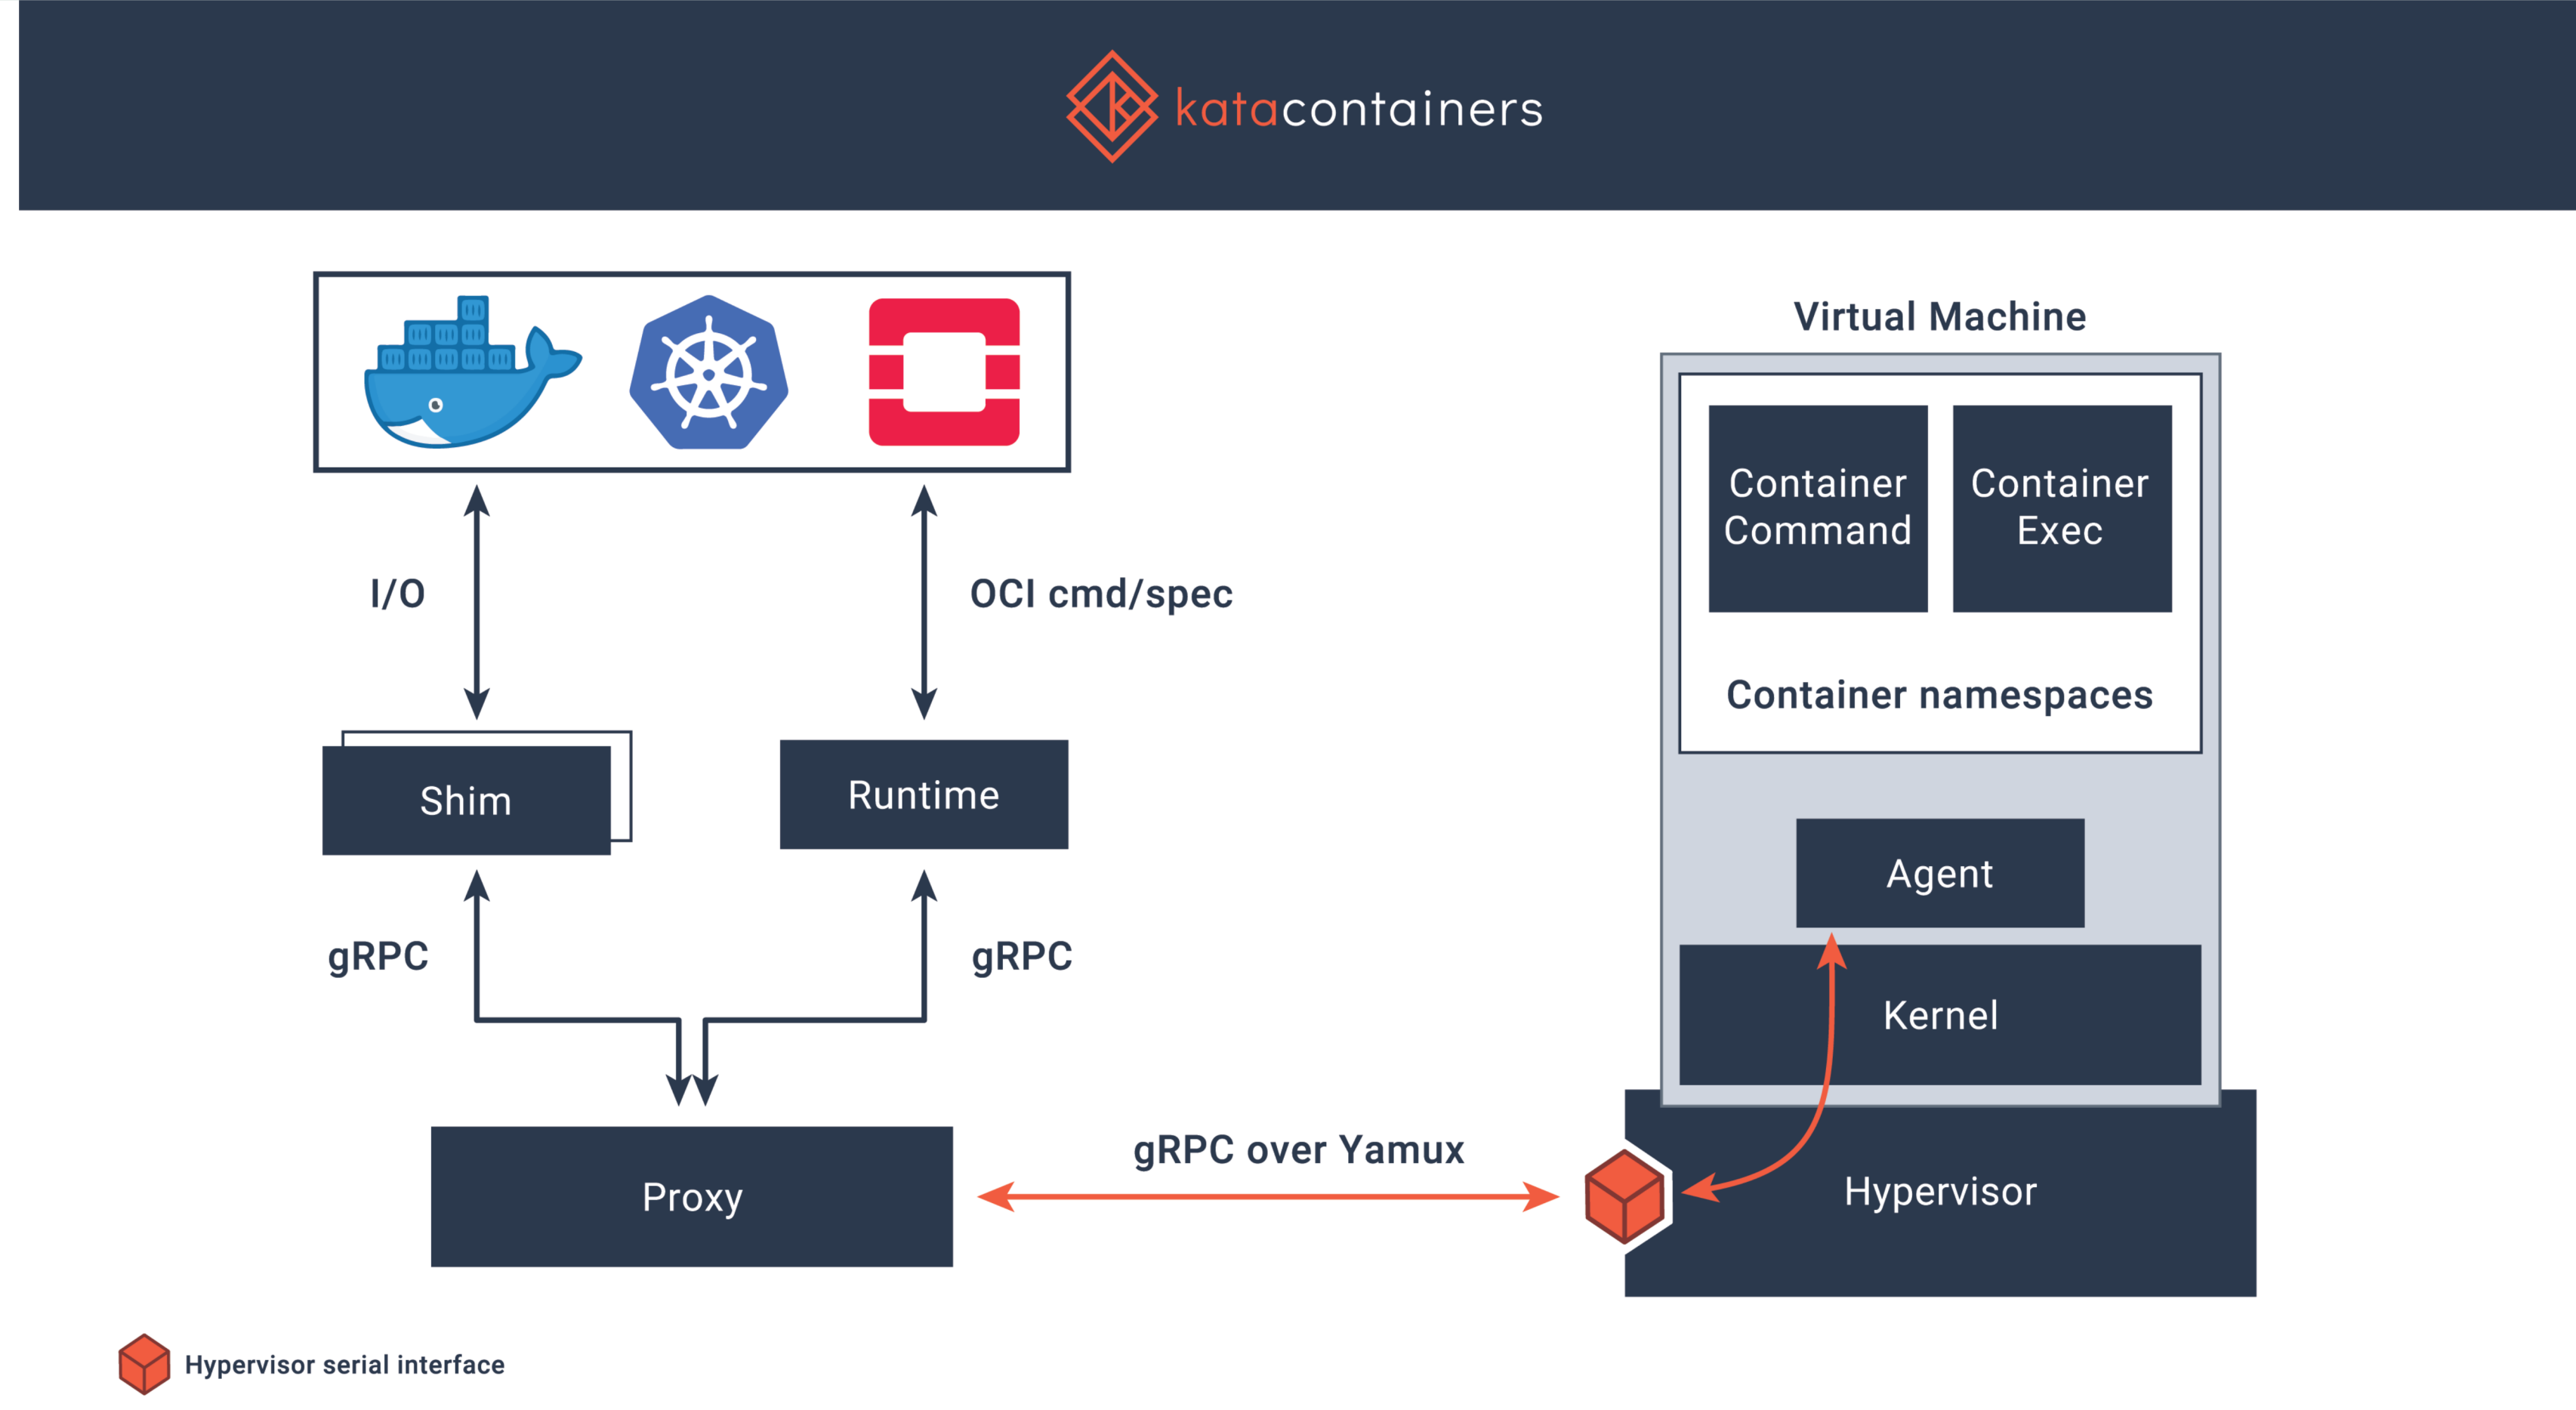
katacontainers

I/O

OCI cmd/spec

Shim

Runtime

gRPC

gRPC

Proxy

gRPC over Yamux

Virtual Machine

Container Command

Container Exec

Container namespaces

Agent

Kernel

Hypervisor

Hypervisor serial interface